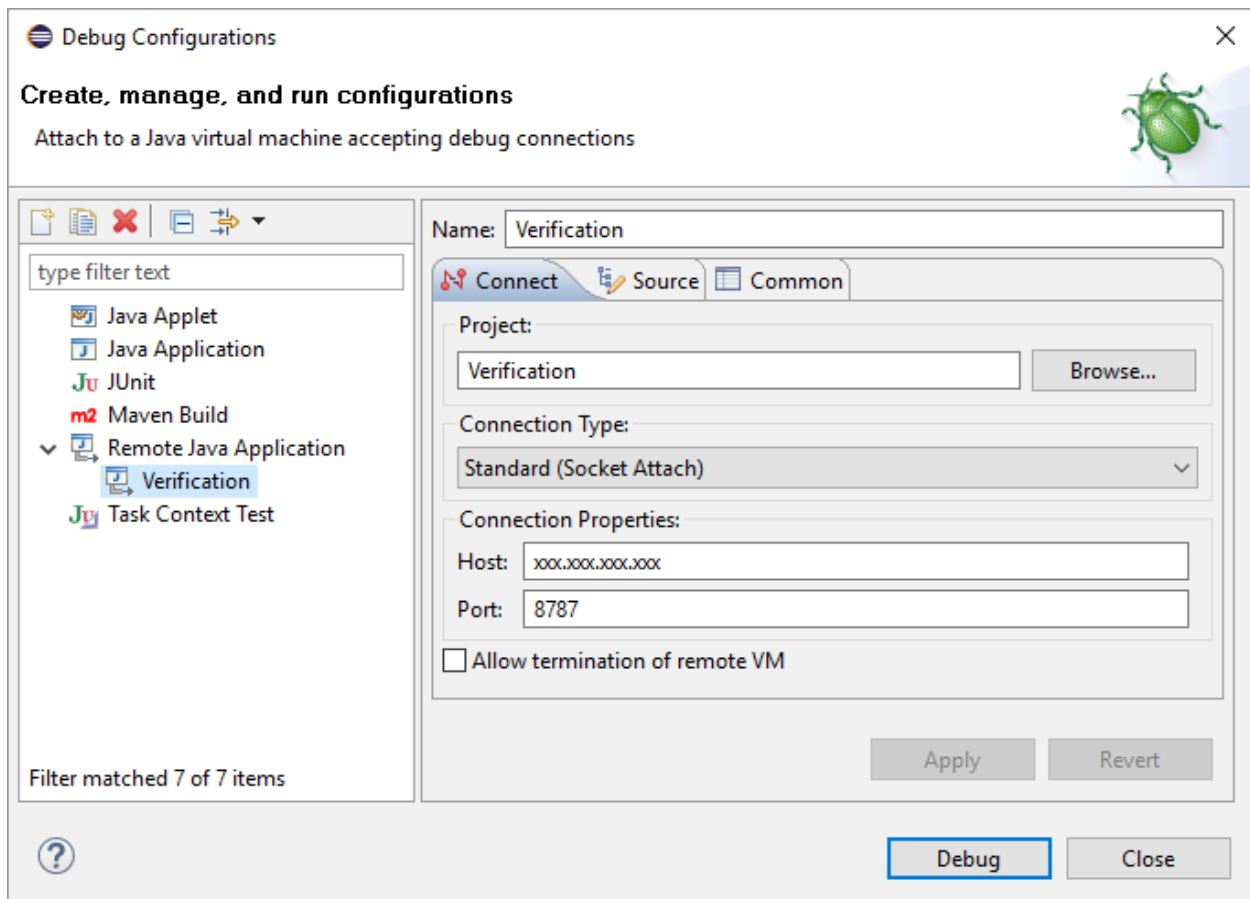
Debug Configurations

Create, manage, and run configurations

Attach to a Java virtual machine accepting debug connections

type filter text

Java Applet
Java Application
JUnit
Maven Build
Remote Java Application
Verification
Task Context Test

Filter matched 7 of 7 items

Name: Verification

Connect
Source
Common

Project:
Verification
Browse...

Connection Type:
Standard (Socket Attach)

Connection Properties:
Host: xxx.xxx.xxx.xxx
Port: 8787

Allow termination of remote VM

Apply
Revert

?

Debug
Close